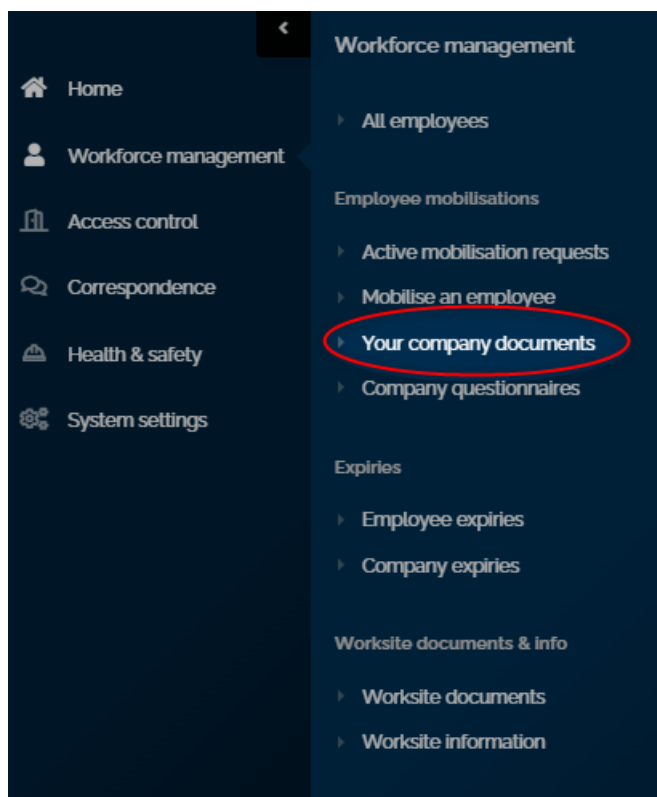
Home
Workforce management
Access control
Correspondence
Health & safety
System settings

Workforce management

All employees

Employee mobilisations

Active mobilisation requests
Mobilise an employee
Your company documents
Company questionnaires

Expiries

Employee expiries
Company expiries

Worksite documents & info

Worksite documents
Worksite information